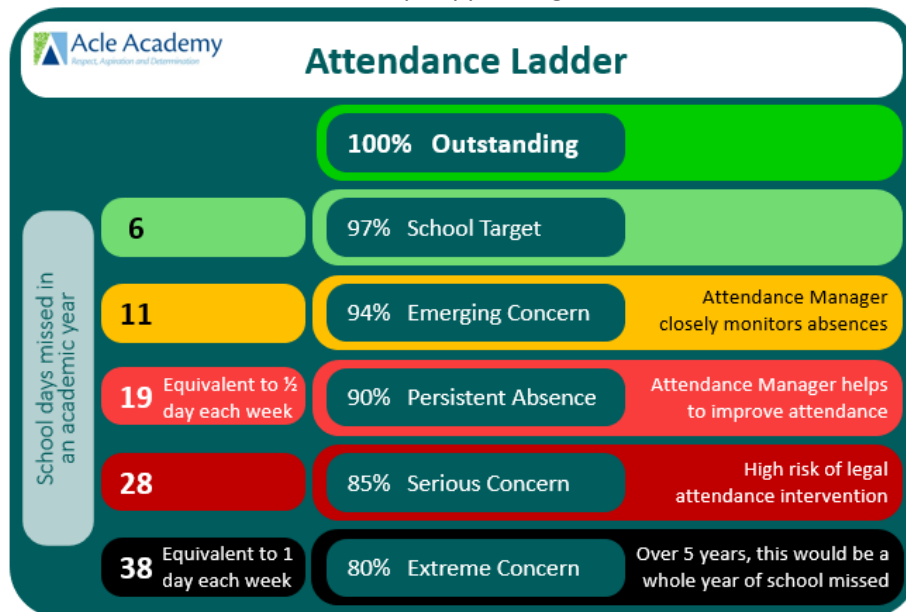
Acle Academy
Respect, Aspiration and Determination

Attendance Ladder

100% Outstanding

School days missed in an academic year

6

97% School Target

11

94% Emerging Concern

Attendance Manager closely monitors absences

19 Equivalent to ½ day each week

90% Persistent Absence

Attendance Manager helps to improve attendance

28

85% Serious Concern

High risk of legal attendance intervention

38 Equivalent to 1 day each week

80% Extreme Concern

Over 5 years, this would be a whole year of school missed